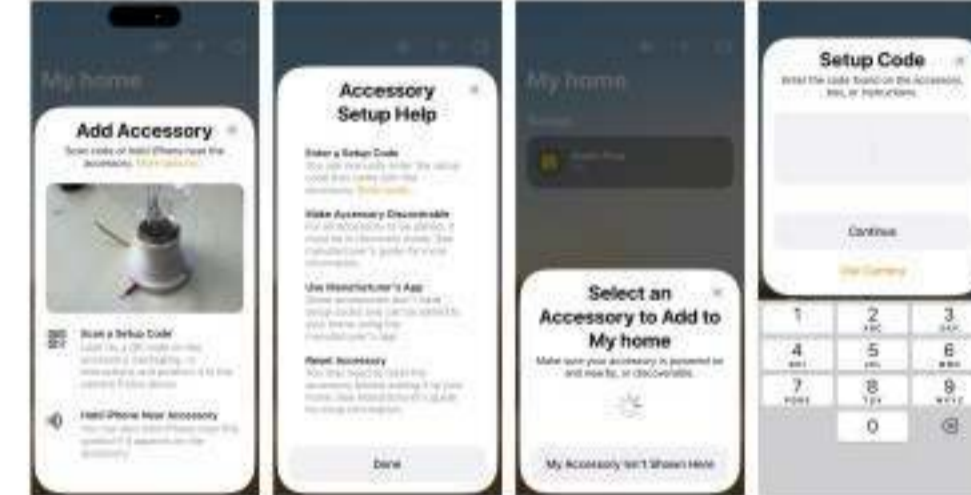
My home

Add Accessory

Scan code or hold iPhone near the accessory. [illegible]

Scan a Setup Code
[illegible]

Hold iPhone Near Accessory
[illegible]

Accessory Setup Help

Enter a Setup Code
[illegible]

Make Accessory Discoverable
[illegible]

Use Manufacturer's App
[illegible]

Reset Accessory
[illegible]

Done

My home

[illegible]

Select an Accessory to Add to My home

Make sure your accessory is powered on and nearby, or discoverable.

My Accessory Isn't Shown Here

Setup Code

Enter the code found on the accessory, box, or instructions.

Continue

Use Camera

1
2 ABC
3 DEF
4 GHI
5 JKL
6 MNO
7 PQRS
8 TUV
9 WXYZ
0